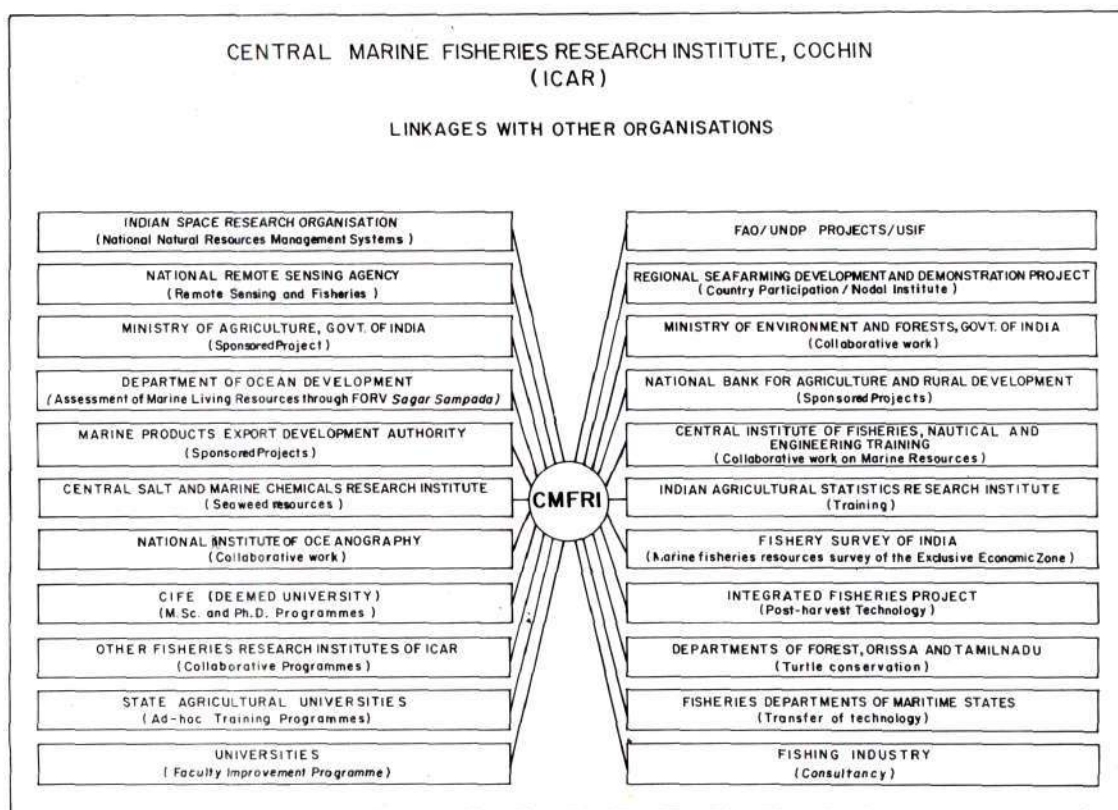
CENTRAL MARINE FISHERIES RESEARCH INSTITUTE, COCHIN
(ICAR)

LINKAGES WITH OTHER ORGANISATIONS

INDIAN SPACE RESEARCH ORGANISATION
(National Natural Resources Management Systems)

NATIONAL REMOTE SENSING AGENCY
(Remote Sensing and Fisheries)

MINISTRY OF AGRICULTURE, GOVT. OF INDIA
(Sponsored Project)

DEPARTMENT OF OCEAN DEVELOPMENT
(Assessment of Marine Living Resources through FORV Sagar Sampada)

MARINE PRODUCTS EXPORT DEVELOPMENT AUTHORITY
(Sponsored Projects)

CENTRAL SALT AND MARINE CHEMICALS RESEARCH INSTITUTE
(Seaweed resources)

NATIONAL INSTITUTE OF OCEANOGRAPHY
(Collaborative work)

CIFE (DEEMED UNIVERSITY)
(M.Sc. and Ph.D. Programmes)

OTHER FISHERIES RESEARCH INSTITUTES OF ICAR
(Collaborative Programmes)

STATE AGRICULTURAL UNIVERSITIES
(Ad-hoc Training Programmes)

UNIVERSITIES
(Faculty Improvement Programme)

CMFRI

FAO/UNDP PROJECTS/USIF

REGIONAL SEAFARMING DEVELOPMENT AND DEMONSTRATION PROJECT
(Country Participation / Nodal Institute)

MINISTRY OF ENVIRONMENT AND FORESTS, GOVT. OF INDIA
(Collaborative work)

NATIONAL BANK FOR AGRICULTURE AND RURAL DEVELOPMENT
(Sponsored Projects)

CENTRAL INSTITUTE OF FISHERIES, NAUTICAL AND ENGINEERING TRAINING
(Collaborative work on Marine Resources)

INDIAN AGRICULTURAL STATISTICS RESEARCH INSTITUTE
(Training)

FISHERY SURVEY OF INDIA
(Marine fisheries resources survey of the Exclusive Economic Zone)

INTEGRATED FISHERIES PROJECT
(Post-harvest Technology)

DEPARTMENTS OF FOREST, ORISSA AND TAMILNADU
(Turtle conservation)

FISHERIES DEPARTMENTS OF MARITIME STATES
(Transfer of technology)

FISHING INDUSTRY
(Consultancy)